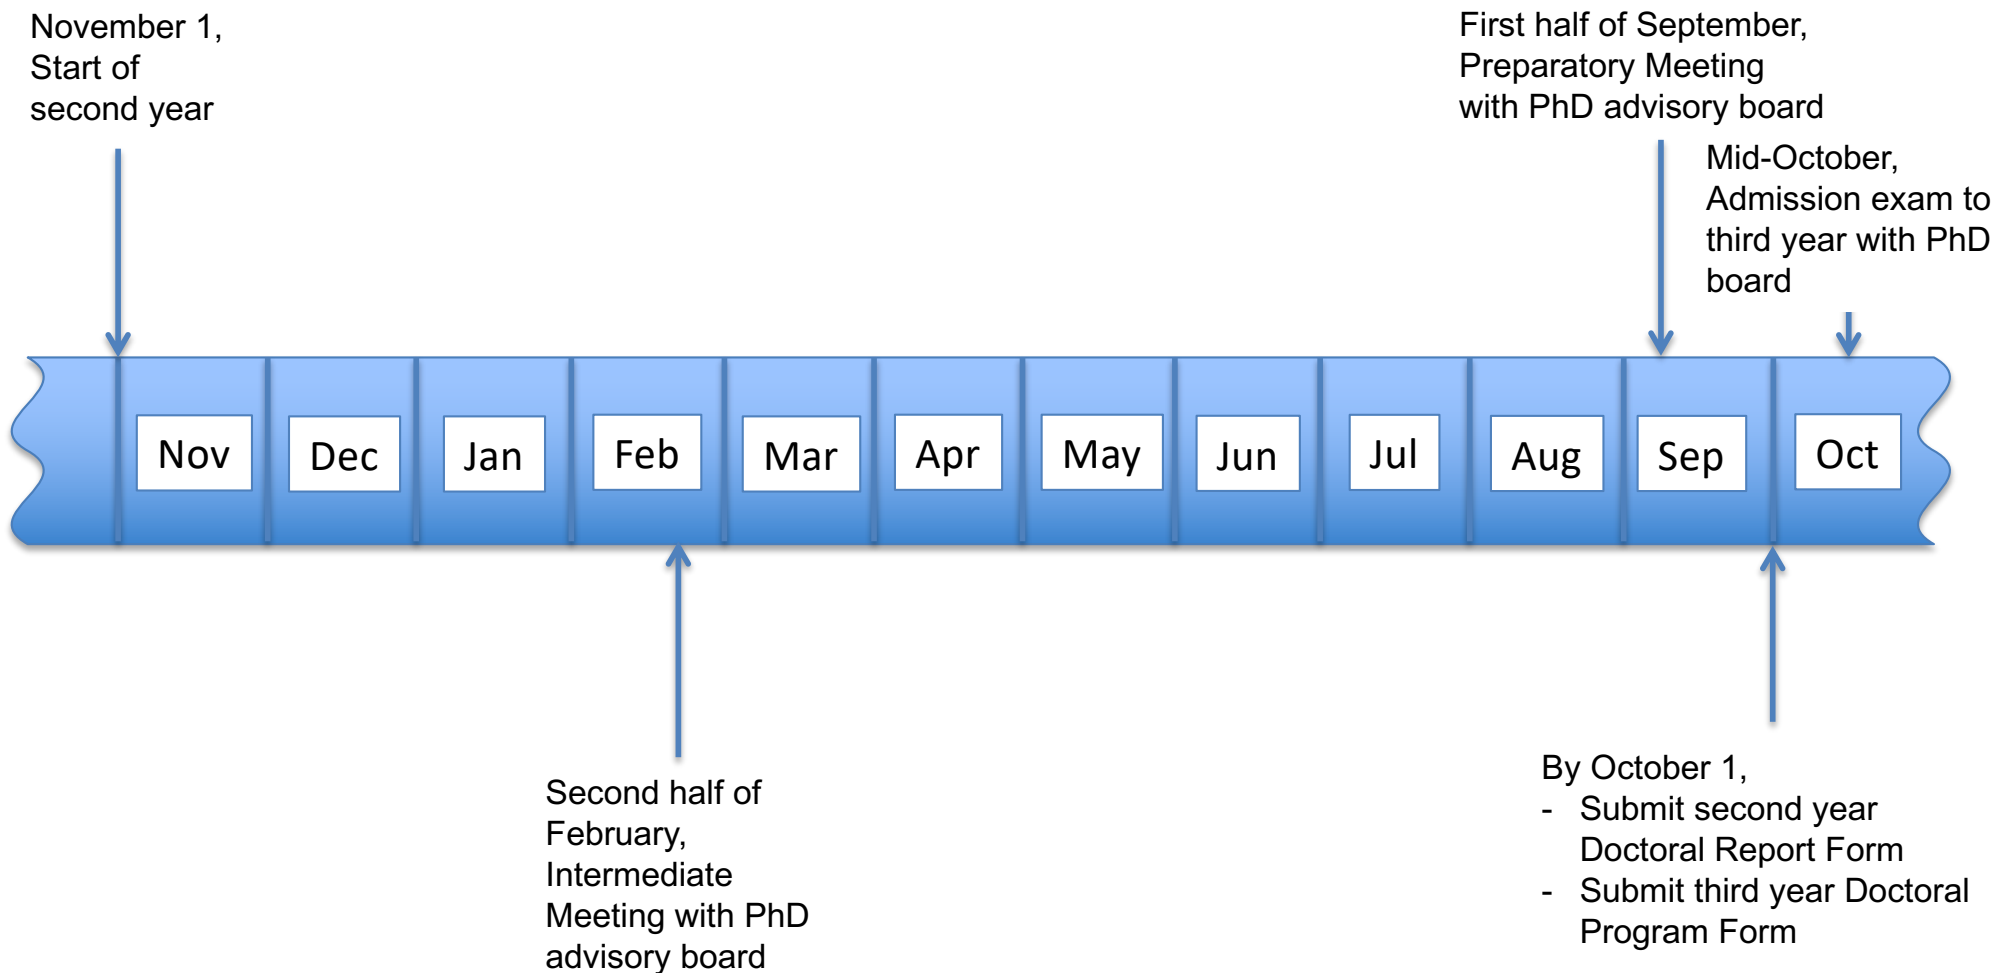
November 1,
Start of
second year

First half of September,
Preparatory Meeting
with PhD advisory board

Mid-October,
Admission exam to
third year with PhD
board

Nov Dec Jan Feb Mar Apr May Jun Jul Aug Sep Oct

Second half of
February,
Intermediate
Meeting with PhD
advisory board

By October 1,
- Submit second year Doctoral Report Form
- Submit third year Doctoral Program Form